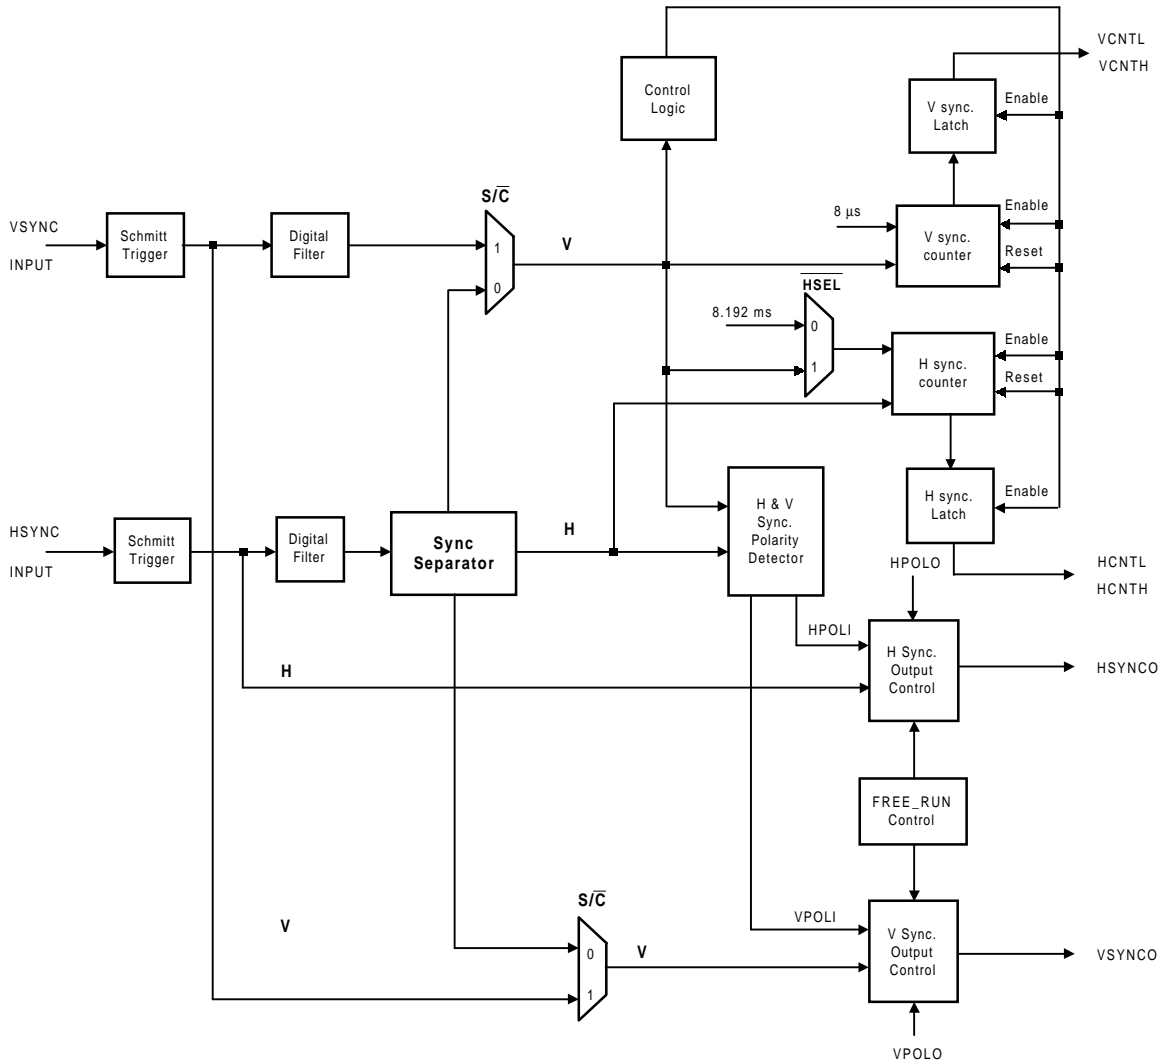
VCNTL
VCNTH
Control Logic
V sync. Latch
Enable
S/$\overline{C}$
VSYNC INPUT
Schmitt Trigger
Digital Filter
1
0
V
8 µs
V sync. counter
Enable
Reset
$\overline{HSEL}$
8.192 ms
0
1
H sync. counter
Enable
Reset
H & V Sync. Polarity Detector
H sync. Latch
Enable
HSYNC INPUT
Schmitt Trigger
Digital Filter
Sync Separator
H
HCNTL
HCNTH
HPOLO
HPOLI
H Sync. Output Control
H
HSYNCO
FREE_RUN Control
S/$\overline{C}$
V
VPOLI
V Sync. Output Control
0
V
VSYNCO
1
VPOLO